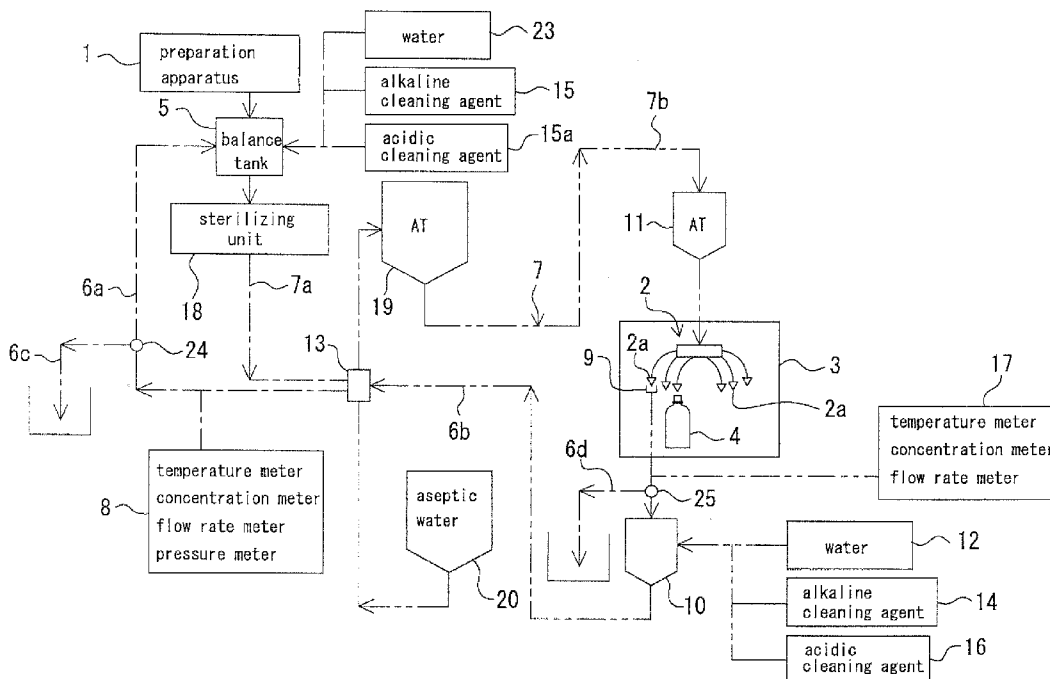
1
preparation apparatus
water
23
alkaline cleaning agent
15
5
balance tank
acidic cleaning agent
15a
7b
sterilizing unit
AT
11
AT
6a
18
7a
19
7
2
6c
24
13
2a
9
3
17
2a
6b
temperature meter
concentration meter
flow rate meter
4
6d
temperature meter
concentration meter
flow rate meter
pressure meter
8
aseptic water
25
water
12
20
10
alkaline cleaning agent
14
acidic cleaning agent
16